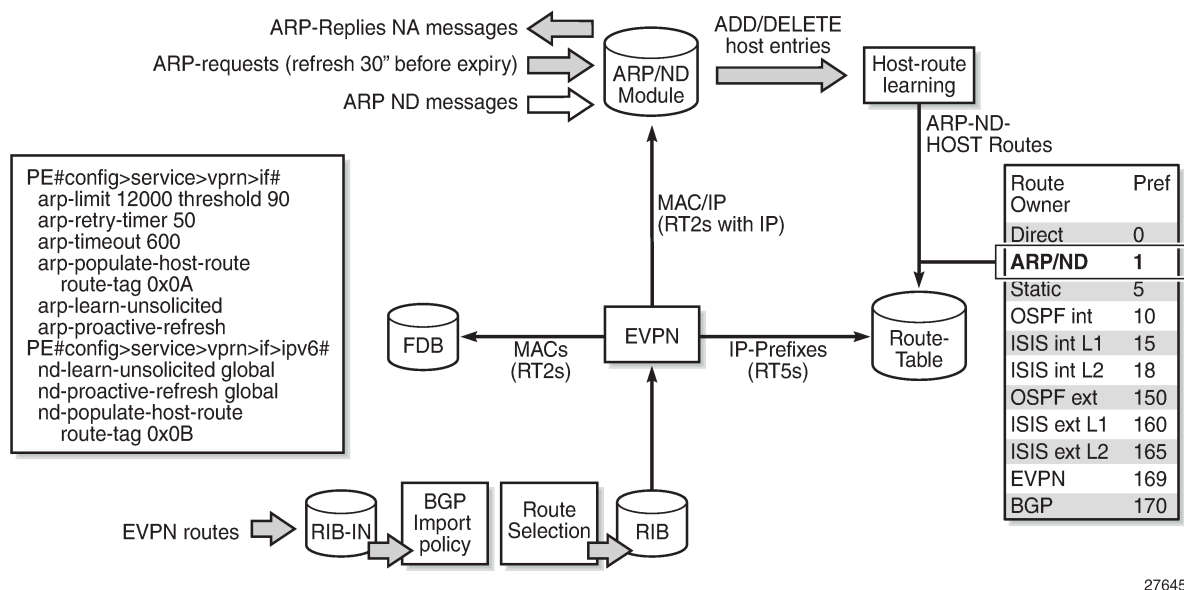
ARP-Replies NA messages

ARP-requests (refresh 30" before expiry)

ARP ND messages

ARP/ND Module

ADD/DELETE host entries

Host-route learning

ARP-ND-HOST Routes

PE#config>service>vprn>if#
arp-limit 12000 threshold 90
arp-retry-timer 50
arp-timeout 600
arp-populate-host-route
route-tag 0x0A
arp-learn-unsolicited
arp-proactive-refresh
PE#config>service>vprn>if>ipv6#
nd-learn-unsolicited global
nd-proactive-refresh global
nd-populate-host-route
route-tag 0x0B

MAC/IP
(RT2s with IP)

| Route Owner | Pref |
|---|---|
| Direct | 0 |
| ARP/ND | 1 |
| Static | 5 |
| OSPF int | 10 |
| ISIS int L1 | 15 |
| ISIS int L2 | 18 |
| OSPF ext | 150 |
| ISIS ext L1 | 160 |
| ISIS ext L2 | 165 |
| EVPN | 169 |
| BGP | 170 |

FDB

MACs
(RT2s)

EVPN

IP-Prefixes
(RT5s)

Route-Table

EVPN routes

RIB-IN

BGP Import policy

Route Selection

RIB

27645